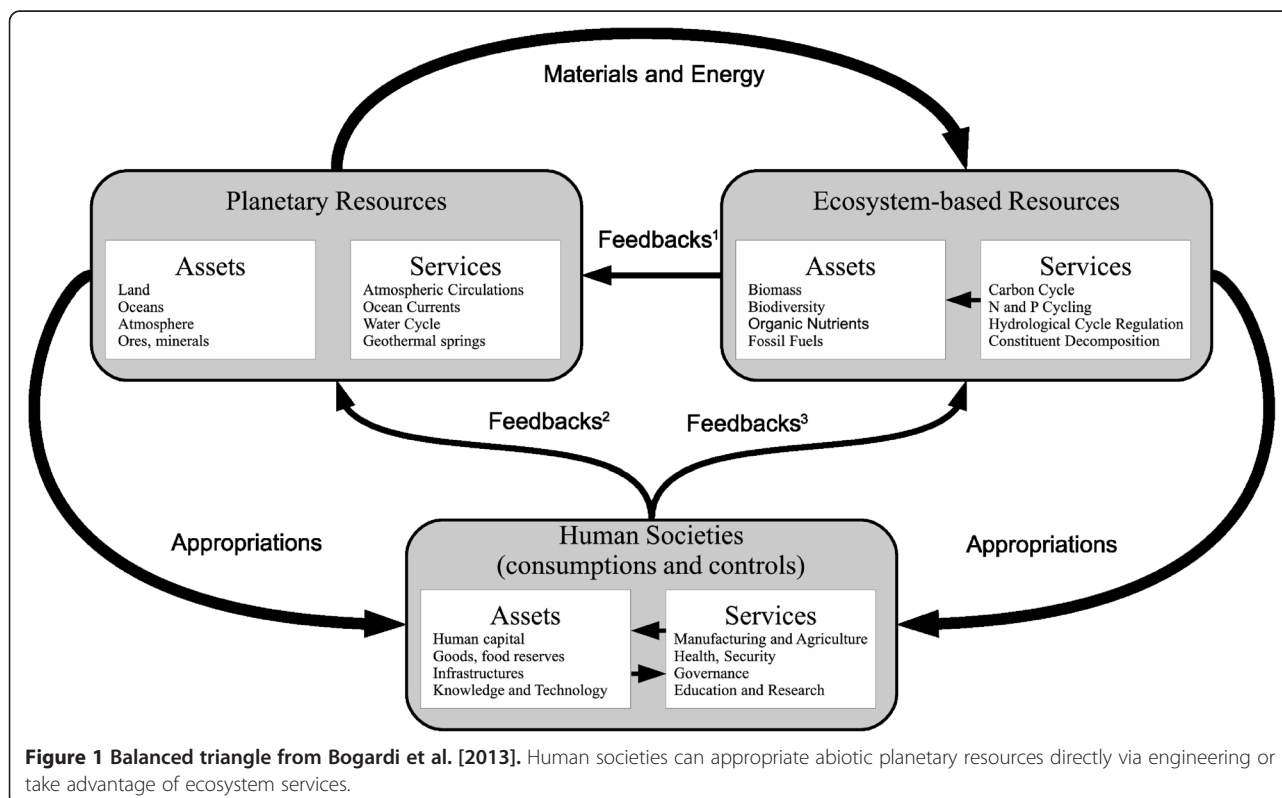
Materials and Energy

Planetary Resources

Assets
Land
Oceans
Atmosphere
Ores, minerals

Services
Atmospheric Circulations
Ocean Currents
Water Cycle
Geothermal springs

Feedbacks$^1$

Ecosystem-based Resources

Assets
Biomass
Biodiversity
Organic Nutrients
Fossil Fuels

Services
Carbon Cycle
N and P Cycling
Hydrological Cycle Regulation
Constituent Decomposition

Feedbacks$^2$

Feedbacks$^3$

Appropriations

Human Societies
(consumptions and controls)

Assets
Human capital
Goods, food reserves
Infrastructures
Knowledge and Technology

Services
Manufacturing and Agriculture
Health, Security
Governance
Education and Research

Appropriations

**Figure 1 Balanced triangle from Bogardi et al. [2013].** Human societies can appropriate abiotic planetary resources directly via engineering or take advantage of ecosystem services.